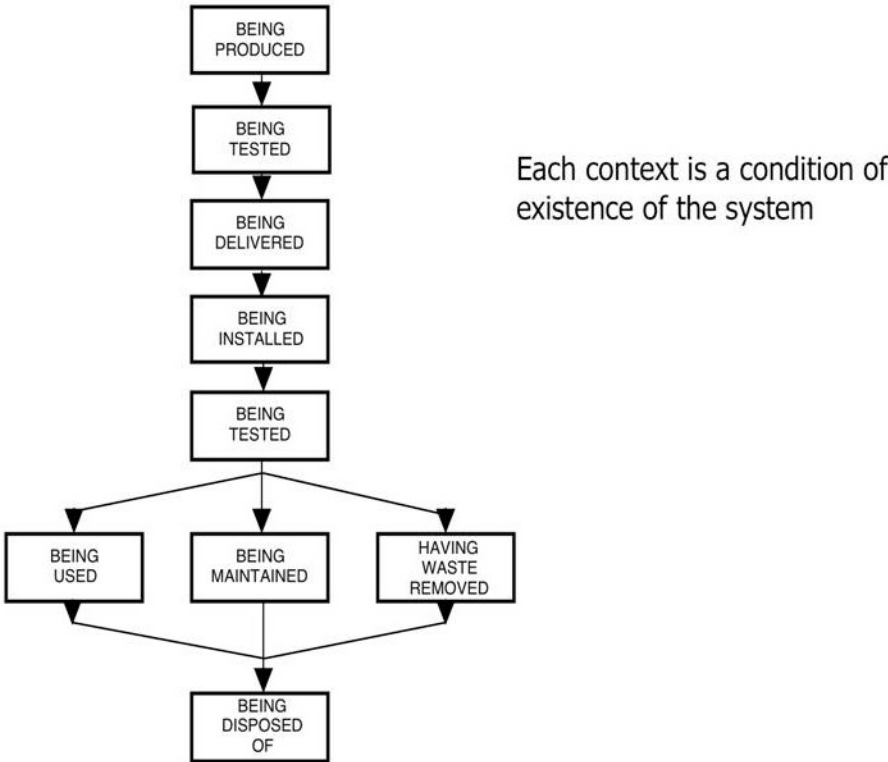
BEING PRODUCED

BEING TESTED

BEING DELIVERED

BEING INSTALLED

BEING TESTED

BEING USED

BEING MAINTAINED

HAVING WASTE REMOVED

BEING DISPOSED OF

Each context is a condition of existence of the system